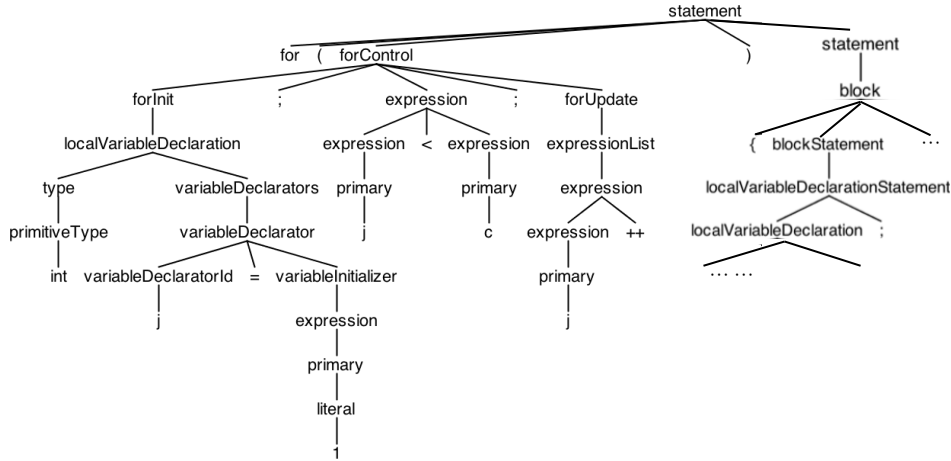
statement

for ( forControl ) statement

forInit ; expression ; forUpdate

block

localVariableDeclaration

expression < expression

expressionList

{ blockStatement …

type variableDeclarators

primary primary

expression

localVariableDeclarationStatement

primitiveType variableDeclarator

j c

expression ++

localVariableDeclaration ;

int variableDeclaratorId = variableInitializer

primary

… …

j

expression

j

primary

literal

1